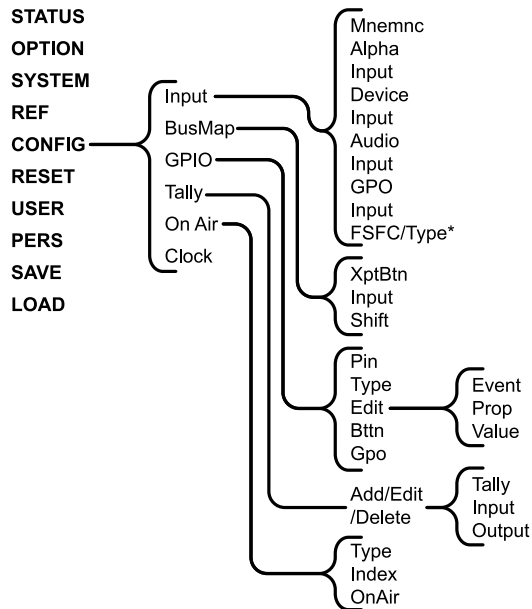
STATUS
OPTION
SYSTEM
REF
CONFIG
RESET
USER
PERS
SAVE
LOAD

Input
BusMap
GPIO
Tally
On Air
Clock

Mnemnc
Alpha
Input
Device
Input
Audio
Input
GPO
Input
FSFC/Type*

XptBtn
Input
Shift

Pin
Type
Edit
Bttn
Gpo

Event
Prop
Value

Add/Edit
/Delete

Tally
Input
Output

Type
Index
OnAir